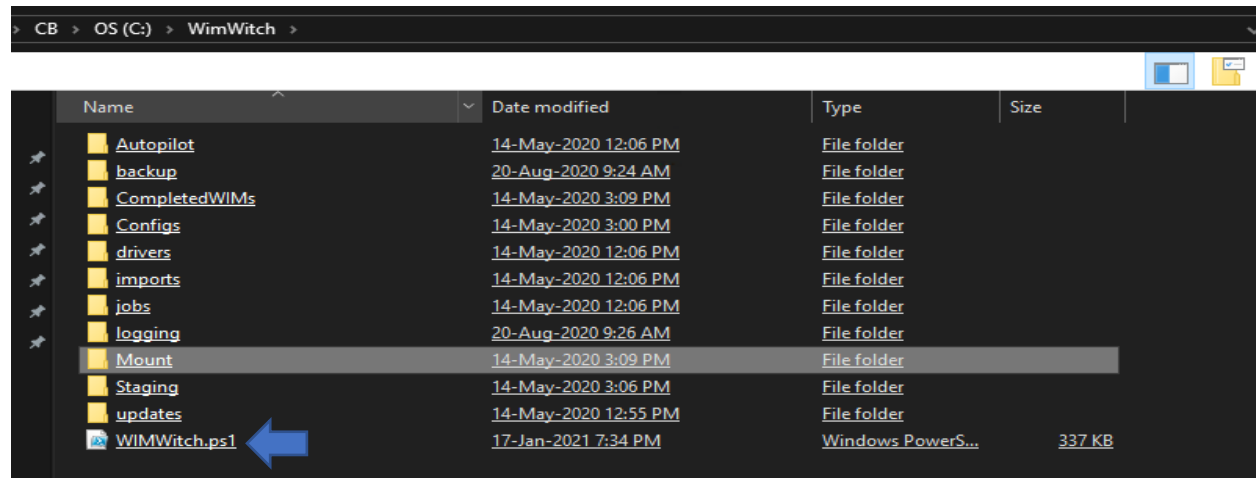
› CB › OS (C:) › WimWitch ›

| Name | Date modified | Type | Size |
|---|---|---|---|
| Autopilot | 14-May-2020 12:06 PM | File folder | |
| backup | 20-Aug-2020 9:24 AM | File folder | |
| CompletedWIMs | 14-May-2020 3:09 PM | File folder | |
| Configs | 14-May-2020 3:00 PM | File folder | |
| drivers | 14-May-2020 12:06 PM | File folder | |
| imports | 14-May-2020 12:06 PM | File folder | |
| jobs | 14-May-2020 12:06 PM | File folder | |
| logging | 20-Aug-2020 9:26 AM | File folder | |
| Mount | 14-May-2020 3:09 PM | File folder | |
| Staging | 14-May-2020 3:06 PM | File folder | |
| updates | 14-May-2020 12:55 PM | File folder | |
| WIMWitch.ps1 | 17-Jan-2021 7:34 PM | Windows PowerS... | 337 KB |